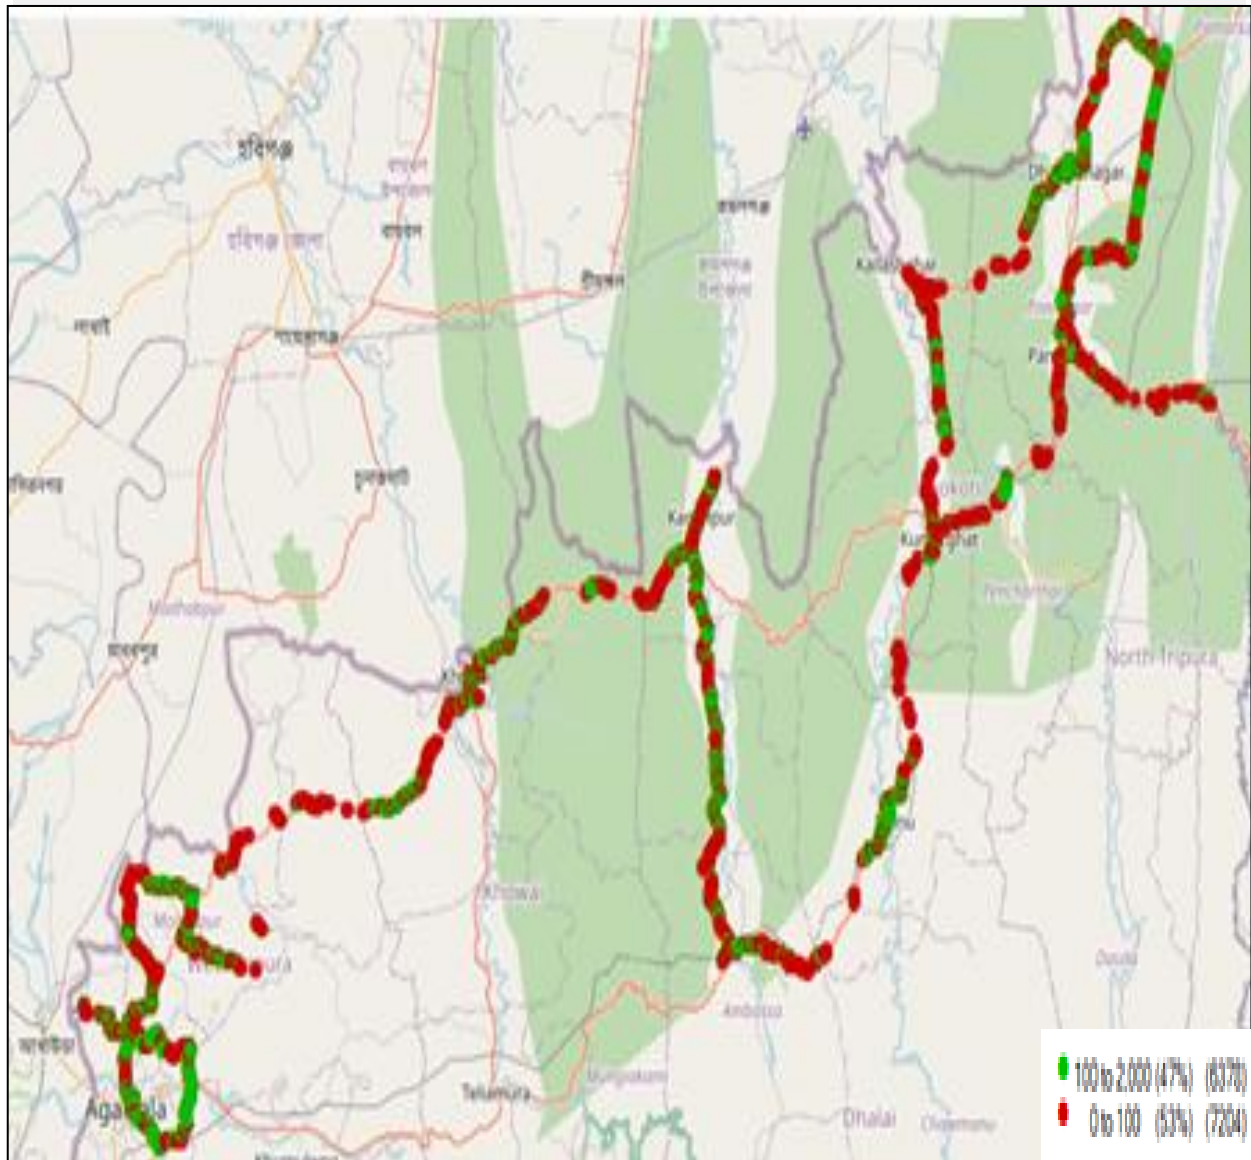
হবিগঞ্জ
হবিগঞ্জ জেলা
Dharmanagar
Kailashahar
Panisagar
Kamalpur
Kumarghat
Pencharthal
North Tripura
Mohanpur
Khowai
Ambassa
Teliamura
Dhalai
Chawmanu
Agartala
100 to 2,000 (47%) (6370)
0 to 100 (53%) (7204)